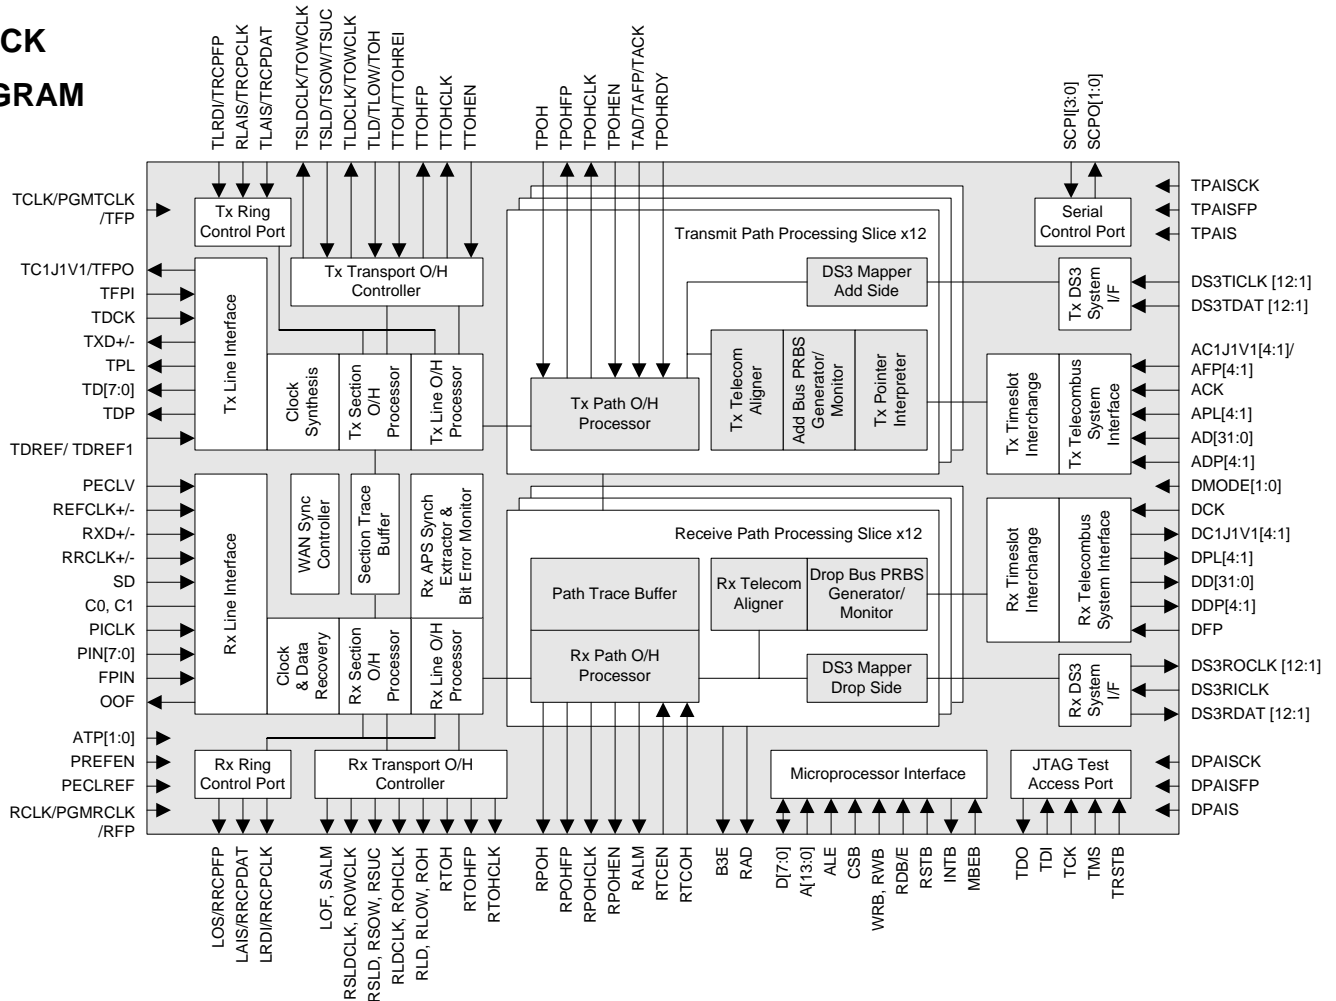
CK
GRAM

TLRDI/TRCPFP
RLAIS/TRCPCLK
TLAIS/TRCPDAT
TSLDCLK/TOWCLK
TSLD/TSOW/TSUC
TLDCLK/TOWCLK
TLD/TLOW/TOH
TTOH/TTOHREI
TTOHFP
TTOHCLK
TTOHEN
TPOH
TPOHFP
TPOHCLK
TPOHEN
TAD/TAFP/TACK
TPOHRDY
SCPI[3:0]
SCPO[1:0]

TCLK/PGMTCLK /TFP
TC1J1V1/TFPO
TFPI
TDCK
TXD+/-
TPL
TD[7:0]
TDP
TDREF/ TDREF1
PECLV
REFCLK+/-
RXD+/-
RRCLK+/-
SD
C0, C1
PICLK
PIN[7:0]
FPIN
OOF
ATP[1:0]
PREFEN
PECLREF
RCLK/PGMRCLK /RFP

Tx Ring Control Port
Tx Transport O/H Controller
Tx Line Interface
Clock Synthesis
Tx Section O/H Processor
Tx Line O/H Processor
Transmit Path Processing Slice x12
DS3 Mapper Add Side
Tx Path O/H Processor
Tx Telecom Aligner
Add Bus PRBS Generator/ Monitor
Tx Pointer Interpreter
Serial Control Port
Tx DS3 System I/F
Tx Timeslot Interchange
Tx Telecombus System Interface
Rx Line Interface
WAN Sync Controller
Section Trace Buffer
Rx APS Synch Extractor & Bit Error Monitor
Receive Path Processing Slice x12
Path Trace Buffer
Rx Telecom Aligner
Drop Bus PRBS Generator/ Monitor
Rx Timeslot Interchange
Rx Telecombus System Interface
Clock & Data Recovery
Rx Section O/H Processor
Rx Line O/H Processor
Rx Path O/H Processor
DS3 Mapper Drop Side
Rx DS3 System I/F
Rx Ring Control Port
Rx Transport O/H Controller
Microprocessor Interface
JTAG Test Access Port

TPAISCK
TPAISFP
TPAIS
DS3TICLK [12:1]
DS3TDAT [12:1]
AC1J1V1[4:1]/ AFP[4:1]
ACK
APL[4:1]
AD[31:0]
ADP[4:1]
DMODE[1:0]
DCK
DC1J1V1[4:1]
DPL[4:1]
DD[31:0]
DDP[4:1]
DFP
DS3ROCLK [12:1]
DS3RICLK
DS3RDAT [12:1]
DPAISCK
DPAISFP
DPAIS

LOS/RRCPFP
LAIS/RRCPDAT
LRDI/RRCPCLK
LOF, SALM
RSLDCLK, ROWCLK
RSLD, RSOW, RSUC
RLDCLK, ROHCLK
RLD, RLOW, ROH
RTOH
RTOHFP
RTOHCLK
RPOH
RPOHFP
RPOHCLK
RPOHEN
RALM
RTCEN
RTCOH
B3E
RAD
D[7:0]
A[13:0]
ALE
CSB
WRB, RWB
RDB/E
RSTB
INTB
MBEB
TDO
TDI
TCK
TMS
TRSTB